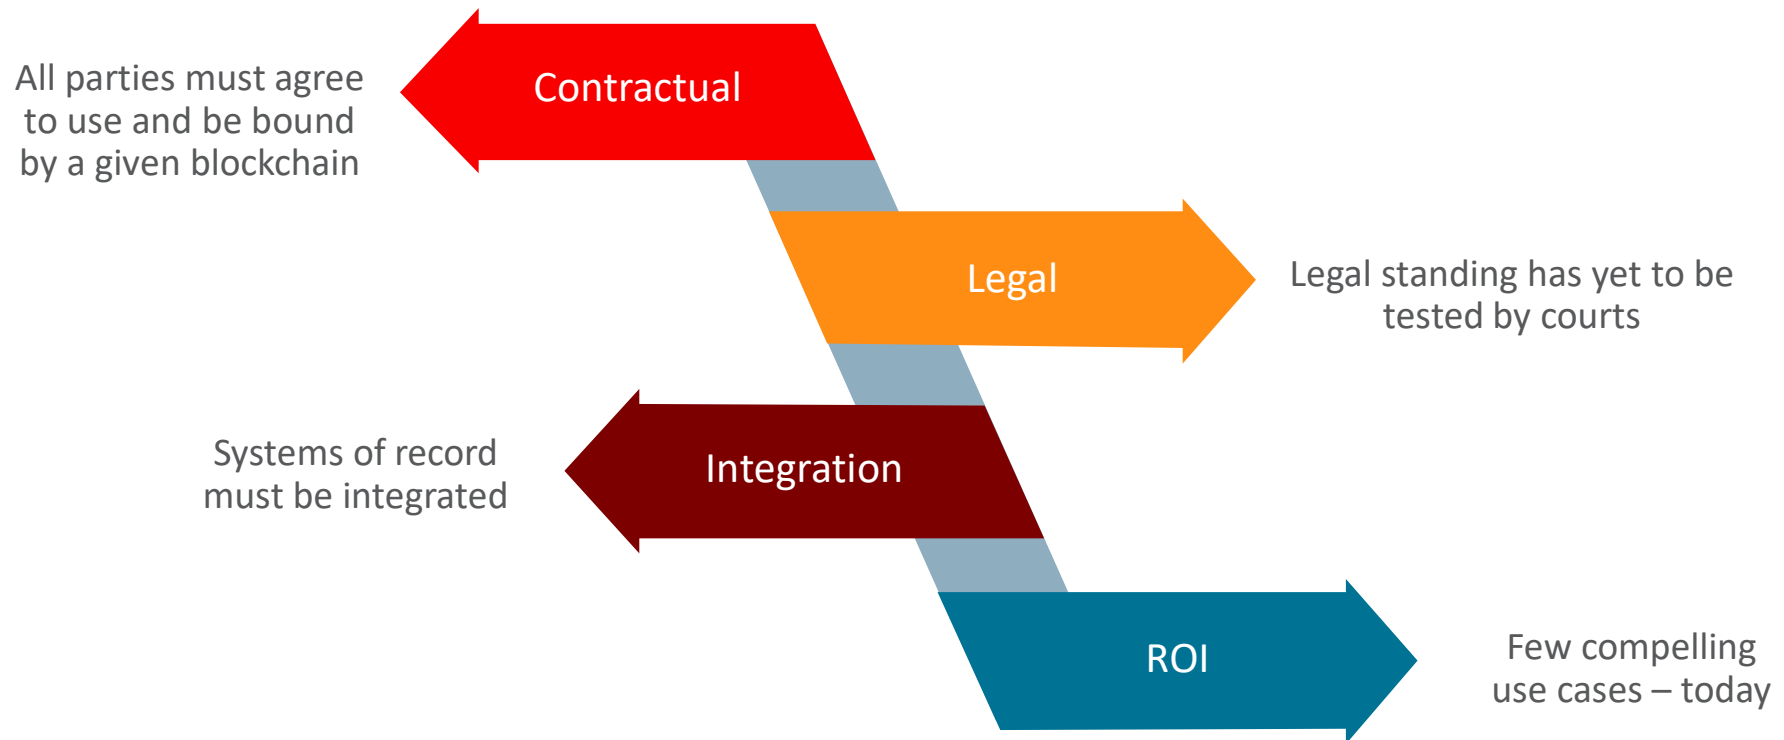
All parties must agree to use and be bound by a given blockchain

Contractual

Legal

Legal standing has yet to be tested by courts

Systems of record must be integrated

Integration

ROI

Few compelling use cases – today